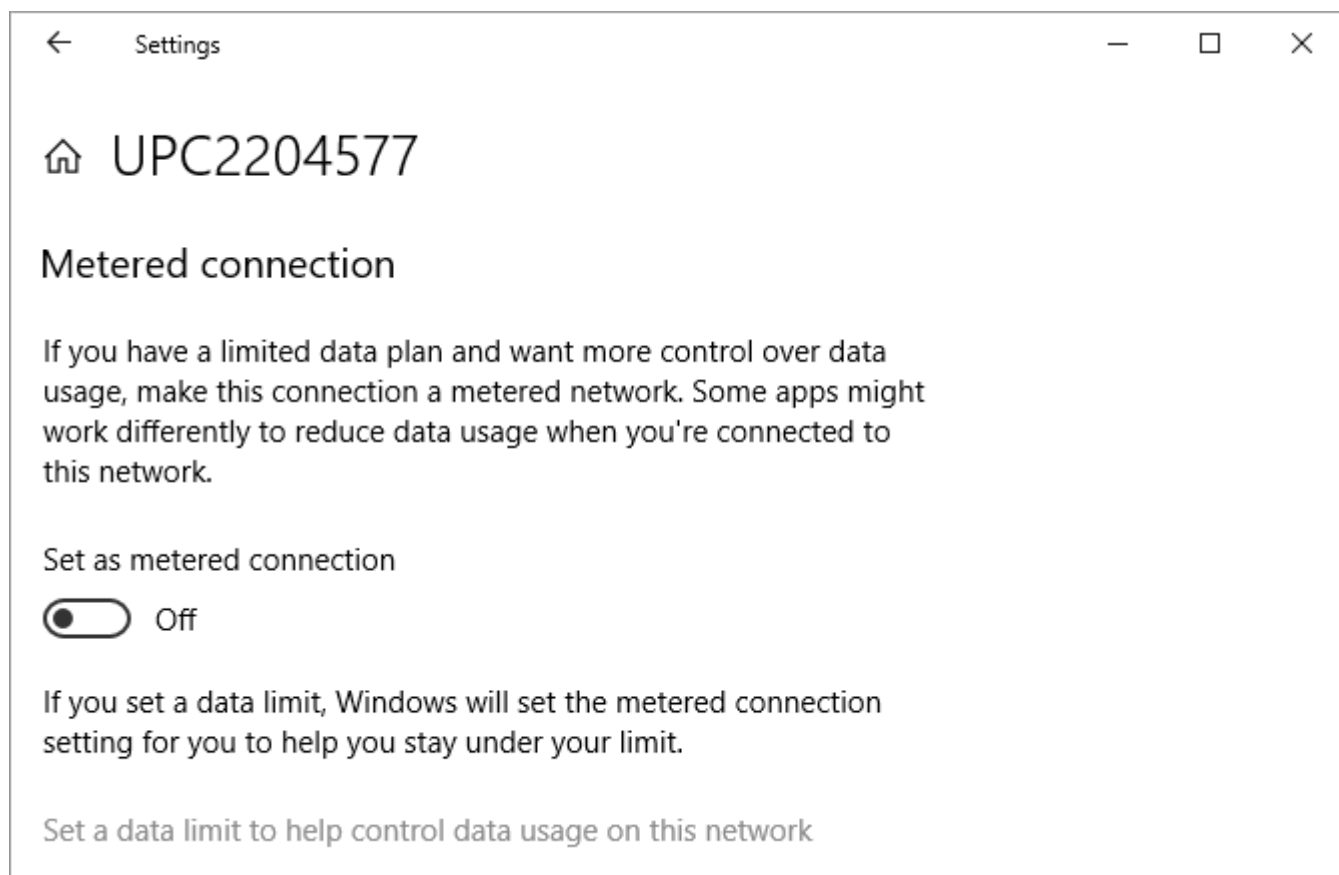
Settings

UPC2204577

Metered connection

If you have a limited data plan and want more control over data usage, make this connection a metered network. Some apps might work differently to reduce data usage when you're connected to this network.

Set as metered connection

Off

If you set a data limit, Windows will set the metered connection setting for you to help you stay under your limit.

Set a data limit to help control data usage on this network